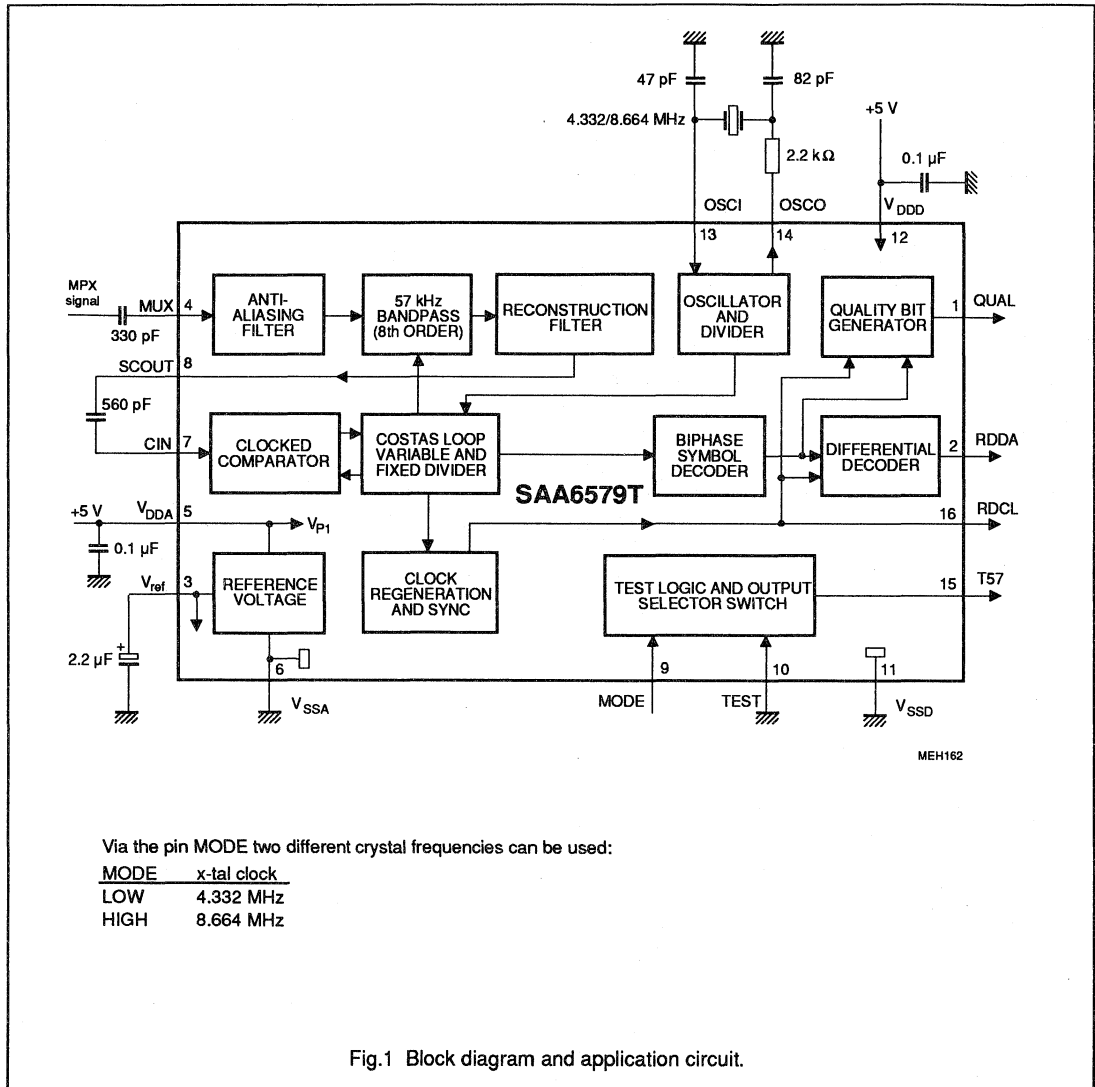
47 pF

82 pF

4.332/8.664 MHz

2.2 kΩ

+5 V

0.1 μF

OSCI

OSCO

$V_{DDD}$

13

14

12

MPX signal

MUX

4

330 pF

ANTI-ALIASING FILTER

57 kHz BANDPASS (8th ORDER)

RECONSTRUCTION FILTER

OSCILLATOR AND DIVIDER

QUALITY BIT GENERATOR

1

QUAL

SCOUT

8

560 pF

CIN

7

CLOCKED COMPARATOR

COSTAS LOOP VARIABLE AND FIXED DIVIDER

BIPHASE SYMBOL DECODER

DIFFERENTIAL DECODER

2

RDDA

SAA6579T

+5 V

$V_{DDA}$

5

$V_{P1}$

16

RDCL

0.1 μF

$V_{ref}$

3

REFERENCE VOLTAGE

CLOCK REGENERATION AND SYNC

TEST LOGIC AND OUTPUT SELECTOR SWITCH

15

T57

2.2 μF

6

9

10

11

$V_{SSA}$

MODE

TEST

$V_{SSD}$

MEH162

Via the pin MODE two different crystal frequencies can be used:

| MODE | x-tal clock |
|---|---|
| LOW | 4.332 MHz |
| HIGH | 8.664 MHz |

Fig.1 Block diagram and application circuit.